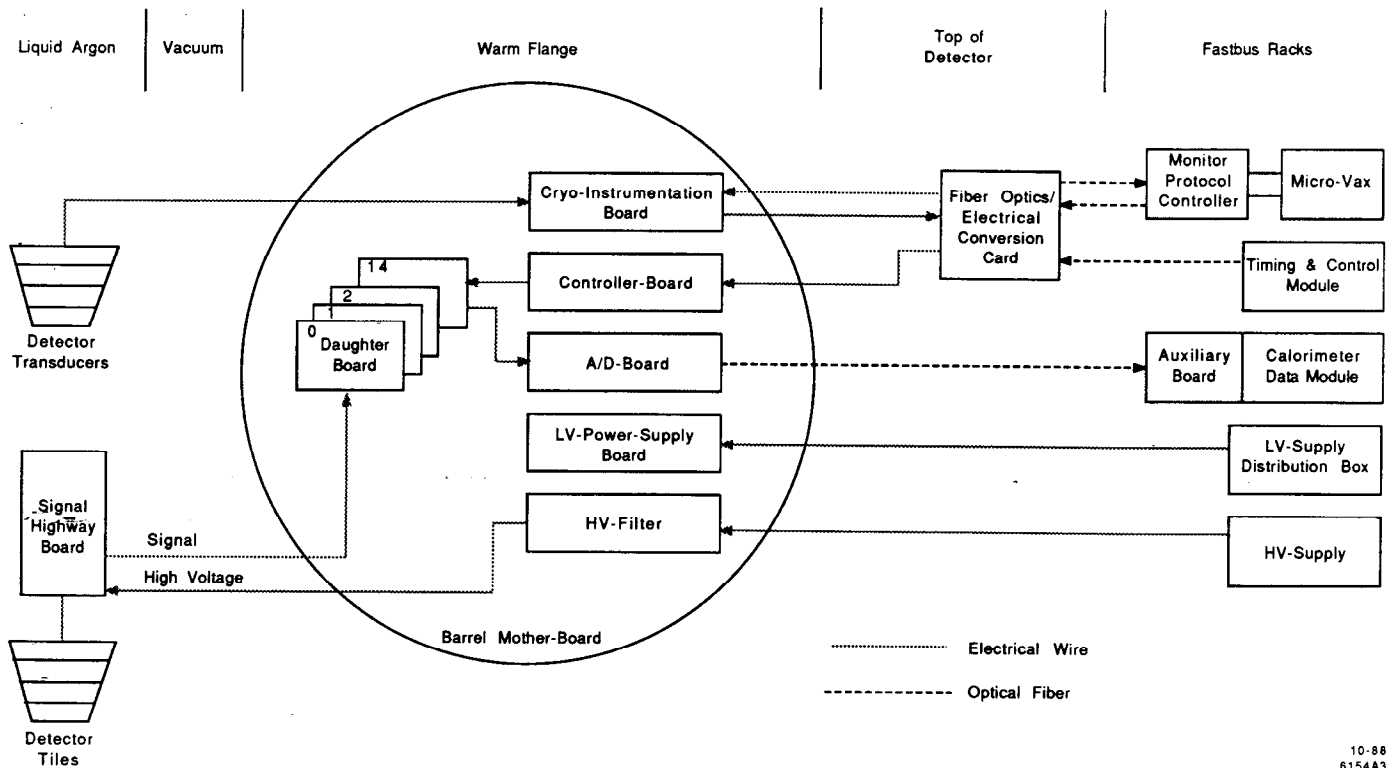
Liquid Argon

Vacuum

Warm Flange

Top of Detector

Fastbus Racks

Cryo-Instrumentation Board

Fiber Optics/ Electrical Conversion Card

Monitor Protocol Controller

Micro-Vax

Detector Transducers

14

2

1

0

Daughter Board

Controller-Board

Timing & Control Module

A/D-Board

Auxiliary Board

Calorimeter Data Module

LV-Power-Supply Board

LV-Supply Distribution Box

Signal Highway Board

Signal

High Voltage

HV-Filter

HV-Supply

Barrel Mother-Board

Electrical Wire

Optical Fiber

Detector Tiles

10-88
6154A3